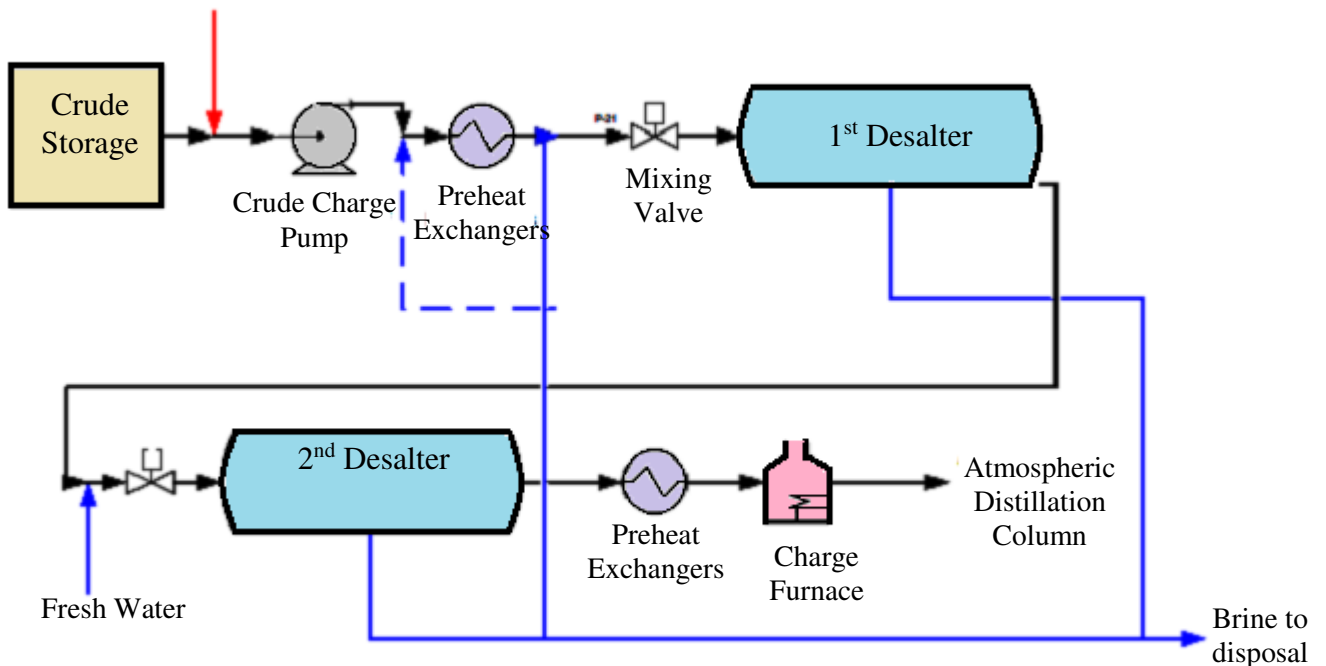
Crude Storage

Crude Charge Pump

Preheat Exchangers

P-21

Mixing Valve

1$^{st}$ Desalter

2$^{nd}$ Desalter

Preheat Exchangers

Charge Furnace

Atmospheric Distillation Column

Fresh Water

Brine to disposal